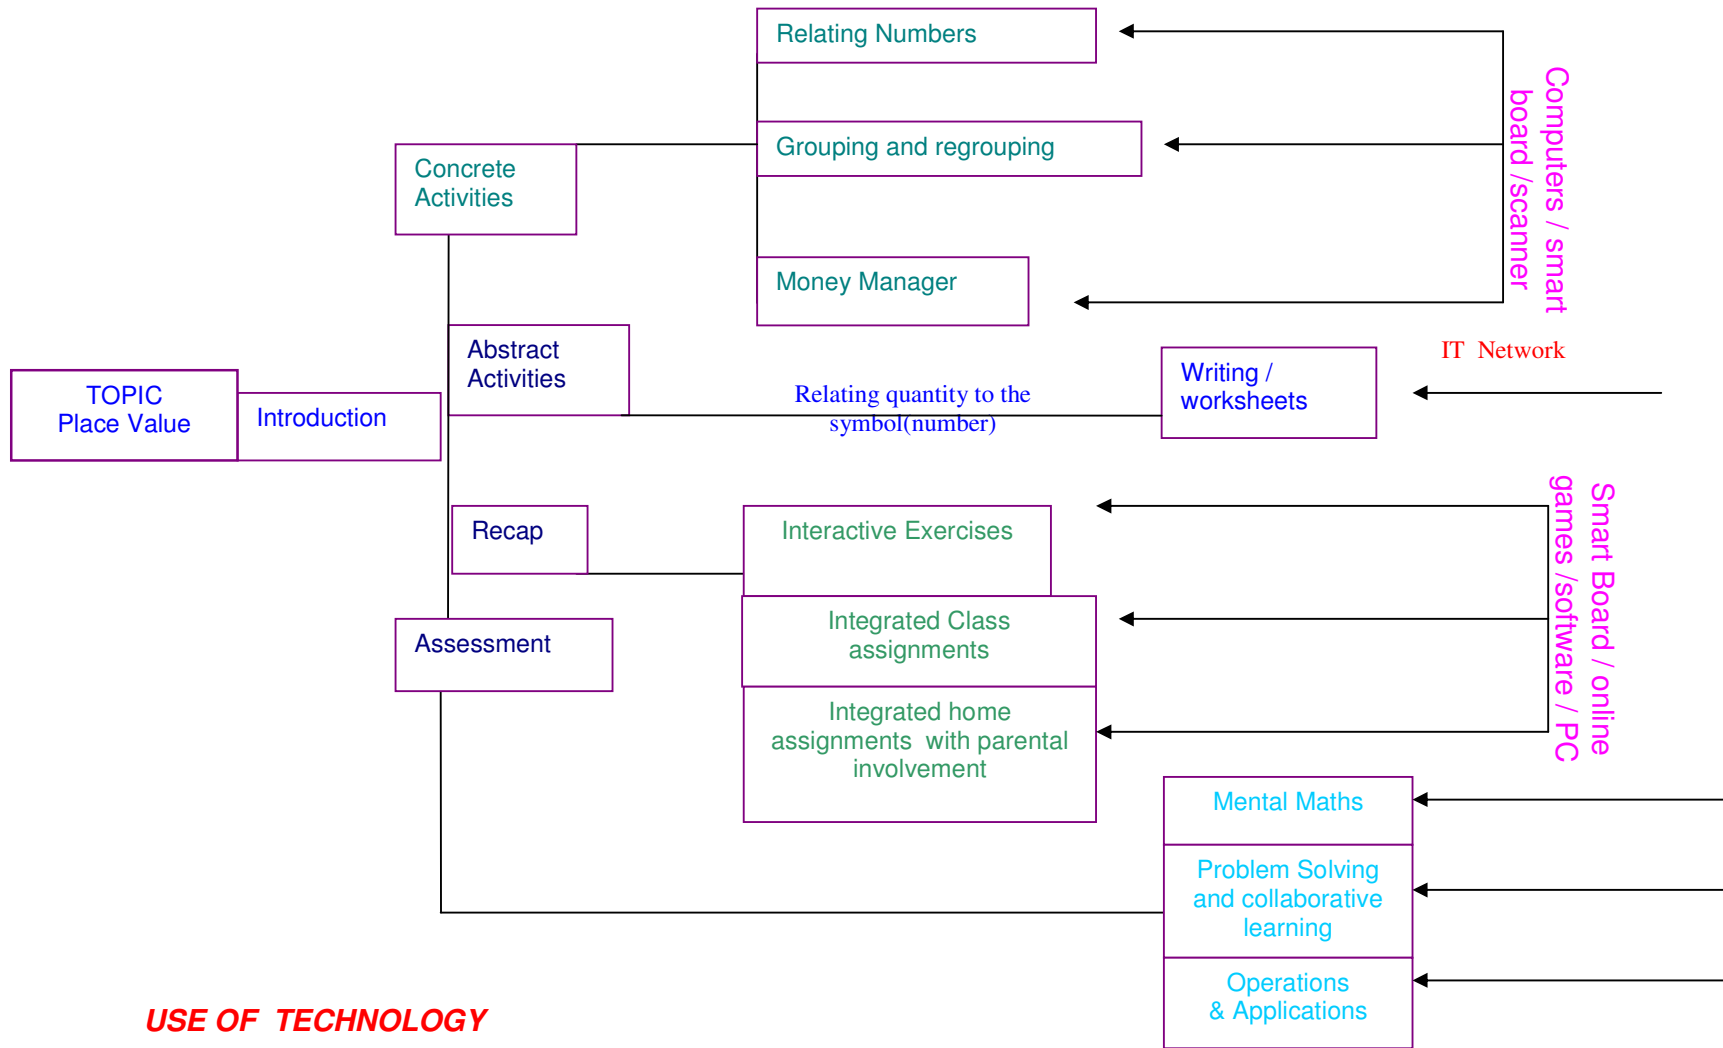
TOPIC
Place Value

Introduction

Concrete Activities

Relating Numbers

Grouping and regrouping

Money Manager

Computers / smart board /scanner

Abstract Activities

Relating quantity to the symbol(number)

Writing / worksheets

IT Network

Recap

Interactive Exercises

Integrated Class assignments

Integrated home assignments with parental involvement

Smart Board / online games /software / PC

Assessment

Mental Maths

Problem Solving and collaborative learning

Operations & Applications

USE OF TECHNOLOGY